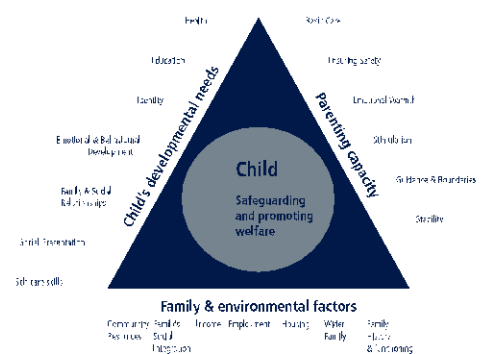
Health

Education

Identity

Emotional & Behavioural Development

Family & Social Relationships

Social Presentation

Selfcare skills

Child's developmental needs

Basic Care

Ensuring safety

Emotional Warmth

Stimulation

Guidance & Boundaries

Stability

Parenting capacity

Child

Safeguarding and promoting welfare

Family & environmental factors

Community Resources

Family's Social Integration

Income

Employment

Housing

Wider Family

Family History & Functioning